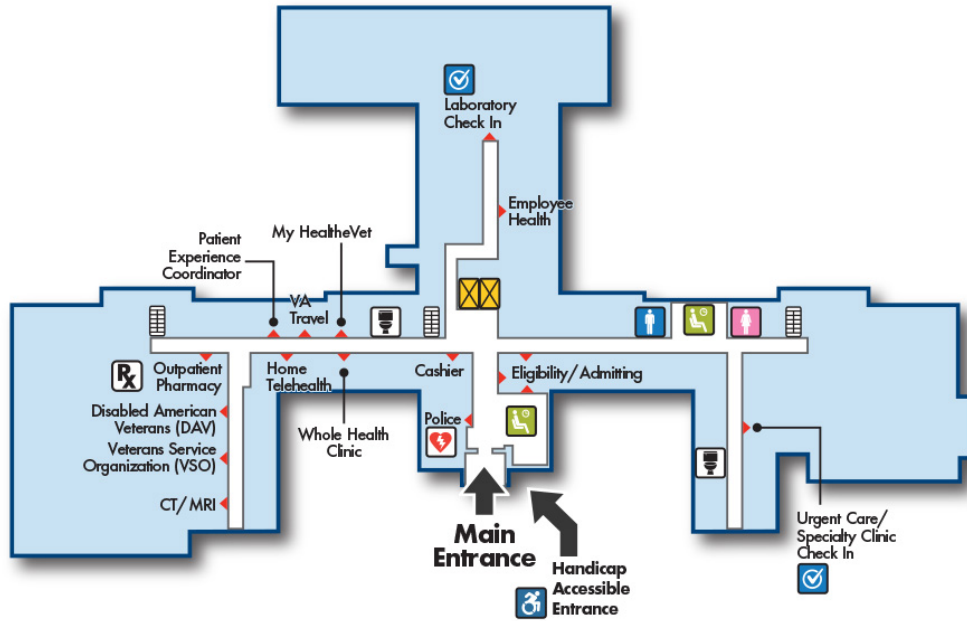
Laboratory Check In

Employee Health

Patient Experience Coordinator

My HealtheVet

VA Travel

Outpatient Pharmacy

Home Telehealth

Cashier

Eligibility/Admitting

Disabled American Veterans (DAV)

Veterans Service Organization (VSO)

CT/MRI

Police

Whole Health Clinic

Main Entrance

Handicap Accessible Entrance

Urgent Care/ Specialty Clinic Check In